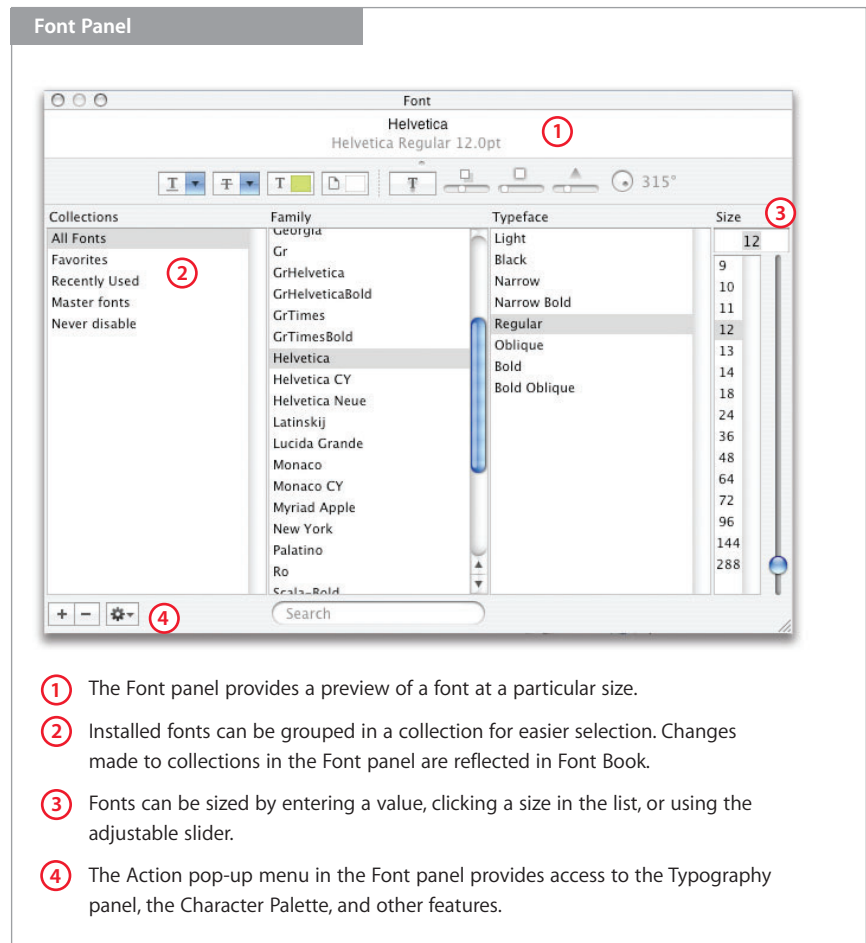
Font Panel

Font

Helvetica
Helvetica Regular 12.0pt

1

315°

Collections
All Fonts
Favorites
Recently Used
Master fonts
Never disable

2

Family
Georgia
Gr
GrHelvetica
GrHelveticaBold
GrTimes
GrTimesBold
Helvetica
Helvetica CY
Helvetica Neue
Latinskij
Lucida Grande
Monaco
Monaco CY
Myriad Apple
New York
Palatino
Ro
Scala-Bold

Typeface
Light
Black
Narrow
Narrow Bold
Regular
Oblique
Bold
Bold Oblique

Size
3
12
9
10
11
12
13
14
18
24
36
48
64
72
96
144
288

+ −
4

Search

1 The Font panel provides a preview of a font at a particular size.

2 Installed fonts can be grouped in a collection for easier selection. Changes made to collections in the Font panel are reflected in Font Book.

3 Fonts can be sized by entering a value, clicking a size in the list, or using the adjustable slider.

4 The Action pop-up menu in the Font panel provides access to the Typography panel, the Character Palette, and other features.